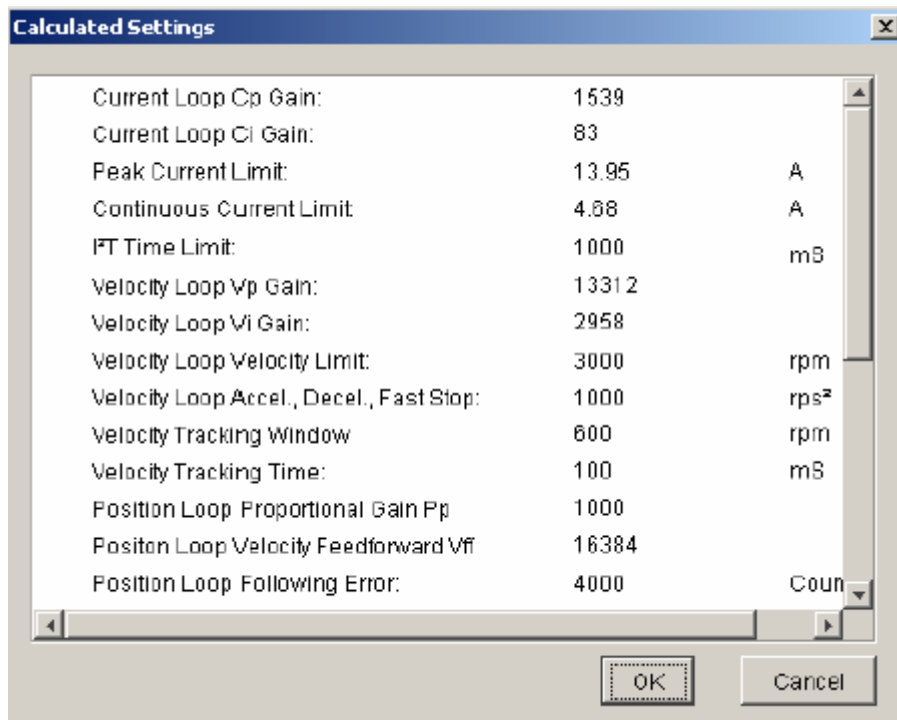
Calculated Settings

| | | |
|---|---|---|
| Current Loop Cp Gain: | 1539 | |
| Current Loop Ci Gain: | 83 | |
| Peak Current Limit: | 13.95 | A |
| Continuous Current Limit: | 4.68 | A |
| I²T Time Limit: | 1000 | mS |
| Velocity Loop Vp Gain: | 13312 | |
| Velocity Loop Vi Gain: | 2958 | |
| Velocity Loop Velocity Limit: | 3000 | rpm |
| Velocity Loop Accel., Decel., Fast Stop: | 1000 | rps² |
| Velocity Tracking Window | 600 | rpm |
| Velocity Tracking Time: | 100 | mS |
| Position Loop Proportional Gain Pp | 1000 | |
| Positon Loop Velocity Feedforward Vff | 16384 | |
| Position Loop Following Error: | 4000 | Coun |

OK Cancel